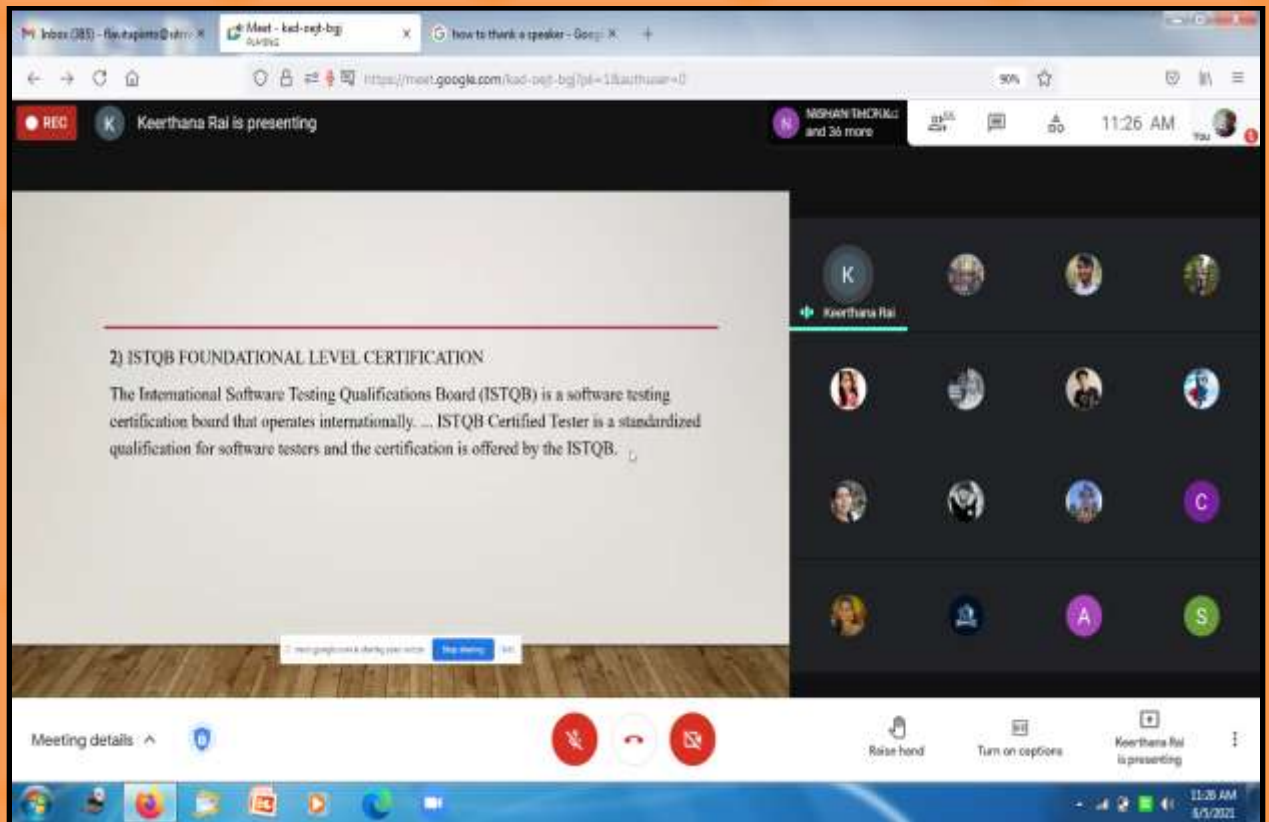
Inbox (385) - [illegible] ×
Meet - kad-oejt-bgj
how to thank a speaker - Goog ×
https://meet.google.com/kad-oejt-bgj?pli=1&authuser=0
90%

REC
K Keerthana Rai is presenting
N NISHAN THICK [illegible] and 36 more
11:26 AM
You

K
Keerthana Rai

2) ISTQB FOUNDATIONAL LEVEL CERTIFICATION

The International Software Testing Qualifications Board (ISTQB) is a software testing certification board that operates internationally. ... ISTQB Certified Tester is a standardized qualification for software testers and the certification is offered by the ISTQB.

meet.google.com is sharing your screen. Stop sharing Hide

C
A
S

Meeting details ^
Raise hand
Turn on captions
Keerthana Rai is presenting

11:26 AM
6/5/2021